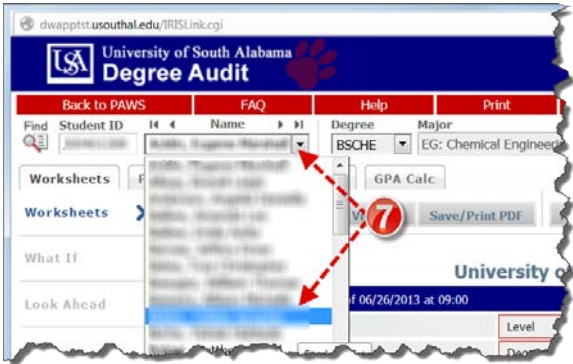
dwapptst.usouthal.edu/IRISLink.cgi

USA University of South Alabama
Degree Audit

Back to PAWS | FAQ | Help | Print

Find Student ID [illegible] Name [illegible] Degree BSCHE Major EG: Chemical Engineer

Worksheets | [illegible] | GPA Calc

Worksheets

What If

Look Ahead

7

Save/Print PDF

University o

of 06/26/2013 at 09:00

Level